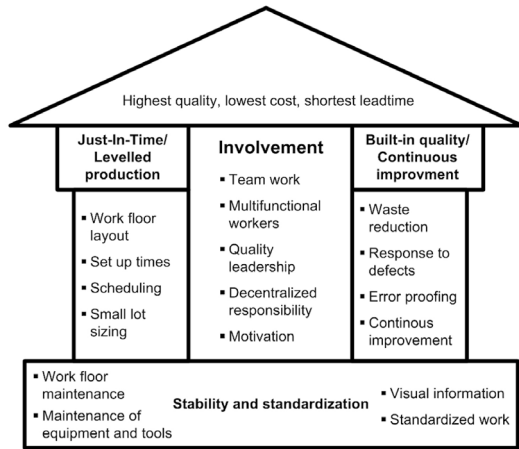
Highest quality, lowest cost, shortest leadtime

Just-In-Time/ Levelled production

▪ Work floor layout
▪ Set up times
▪ Scheduling
▪ Small lot sizing

Involvement

▪ Team work
▪ Multifunctional workers
▪ Quality leadership
▪ Decentralized responsibility
▪ Motivation

Built-in quality/ Continuous improvment

▪ Waste reduction
▪ Response to defects
▪ Error proofing
▪ Continous improvement

▪ Work floor maintenance
▪ Maintenance of equipment and tools

Stability and standardization

▪ Visual information
▪ Standardized work